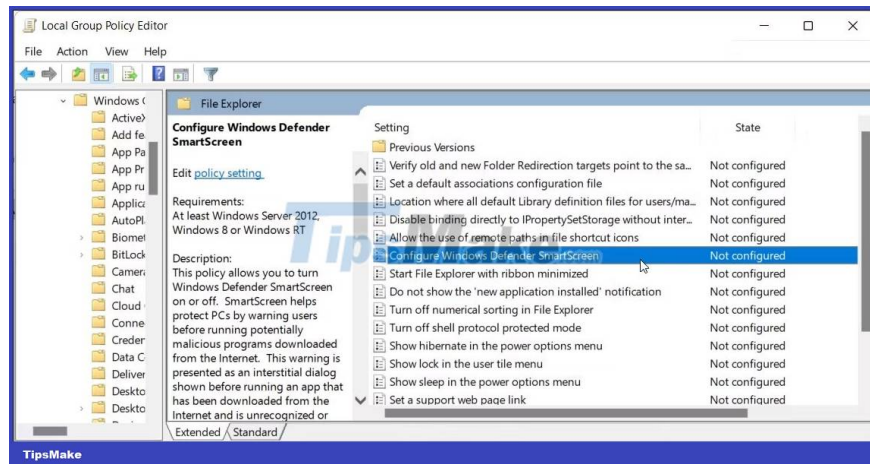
Local Group Policy Editor

File Action View Help

Windows (
ActiveX
Add fe
App Pa
App Pr
App ru
Applica
AutoPl
Biomet
BitLock
Camera
Chat
Cloud
Conne
Creder
Data C
Deliver
Deskto
Deskto

File Explorer

Configure Windows Defender SmartScreen

Edit policy setting

Requirements:
At least Windows Server 2012, Windows 8 or Windows RT

Description:
This policy allows you to turn Windows Defender SmartScreen on or off. SmartScreen helps protect PCs by warning users before running potentially malicious programs downloaded from the Internet. This warning is presented as an interstitial dialog shown before running an app that has been downloaded from the Internet and is unrecognized or

| Setting | State |
|---|---|
| Previous Versions | |
| Verify old and new Folder Redirection targets point to the sa... | Not configured |
| Set a default associations configuration file | Not configured |
| Location where all default Library definition files for users/ma... | Not configured |
| Disable binding directly to IPropertySetStorage without inter... | Not configured |
| Allow the use of remote paths in file shortcut icons | Not configured |
| Configure Windows Defender SmartScreen | Not configured |
| Start File Explorer with ribbon minimized | Not configured |
| Do not show the 'new application installed' notification | Not configured |
| Turn off numerical sorting in File Explorer | Not configured |
| Turn off shell protocol protected mode | Not configured |
| Show hibernate in the power options menu | Not configured |
| Show lock in the user tile menu | Not configured |
| Show sleep in the power options menu | Not configured |
| Set a support web page link | Not configured |

Extended Standard

TipsMake